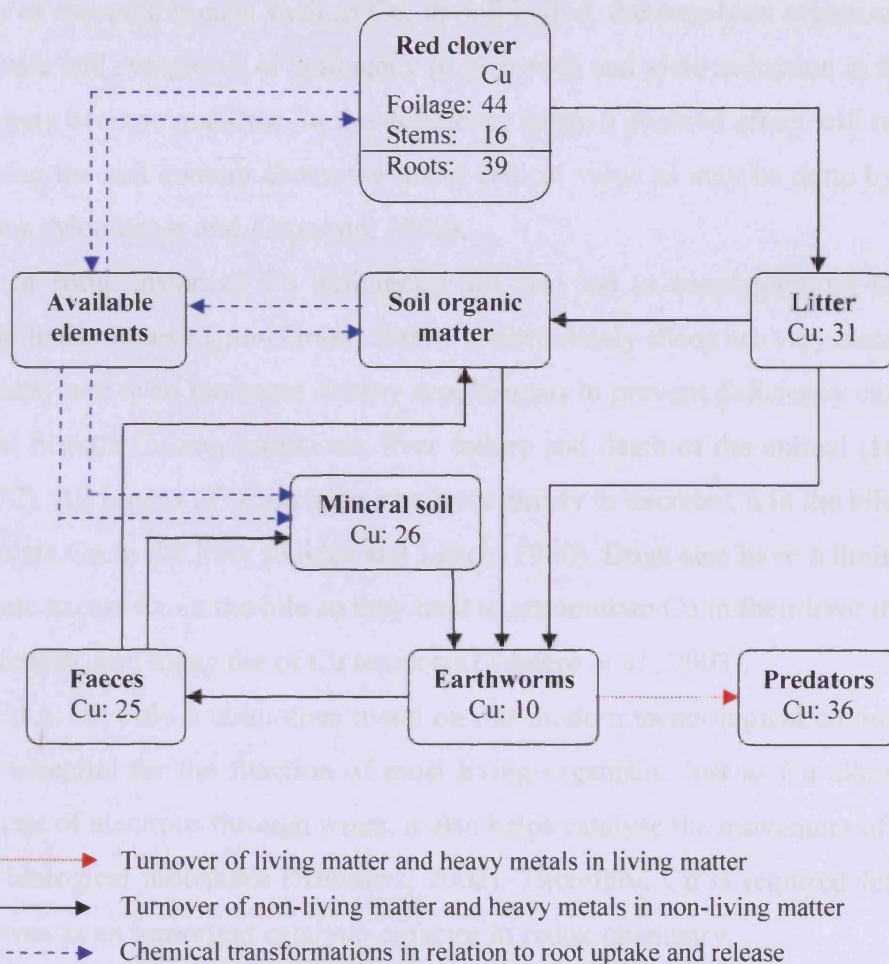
Red clover
Cu
Foilage: 44
Stems: 16
Roots: 39

Available elements

Soil organic matter

Litter
Cu: 31

Mineral soil
Cu: 26

Faeces
Cu: 25

Earthworms
Cu: 10

Predators
Cu: 36

Turnover of living matter and heavy metals in living matter
Turnover of non-living matter and heavy metals in non-living matter
Chemical transformations in relation to root uptake and release